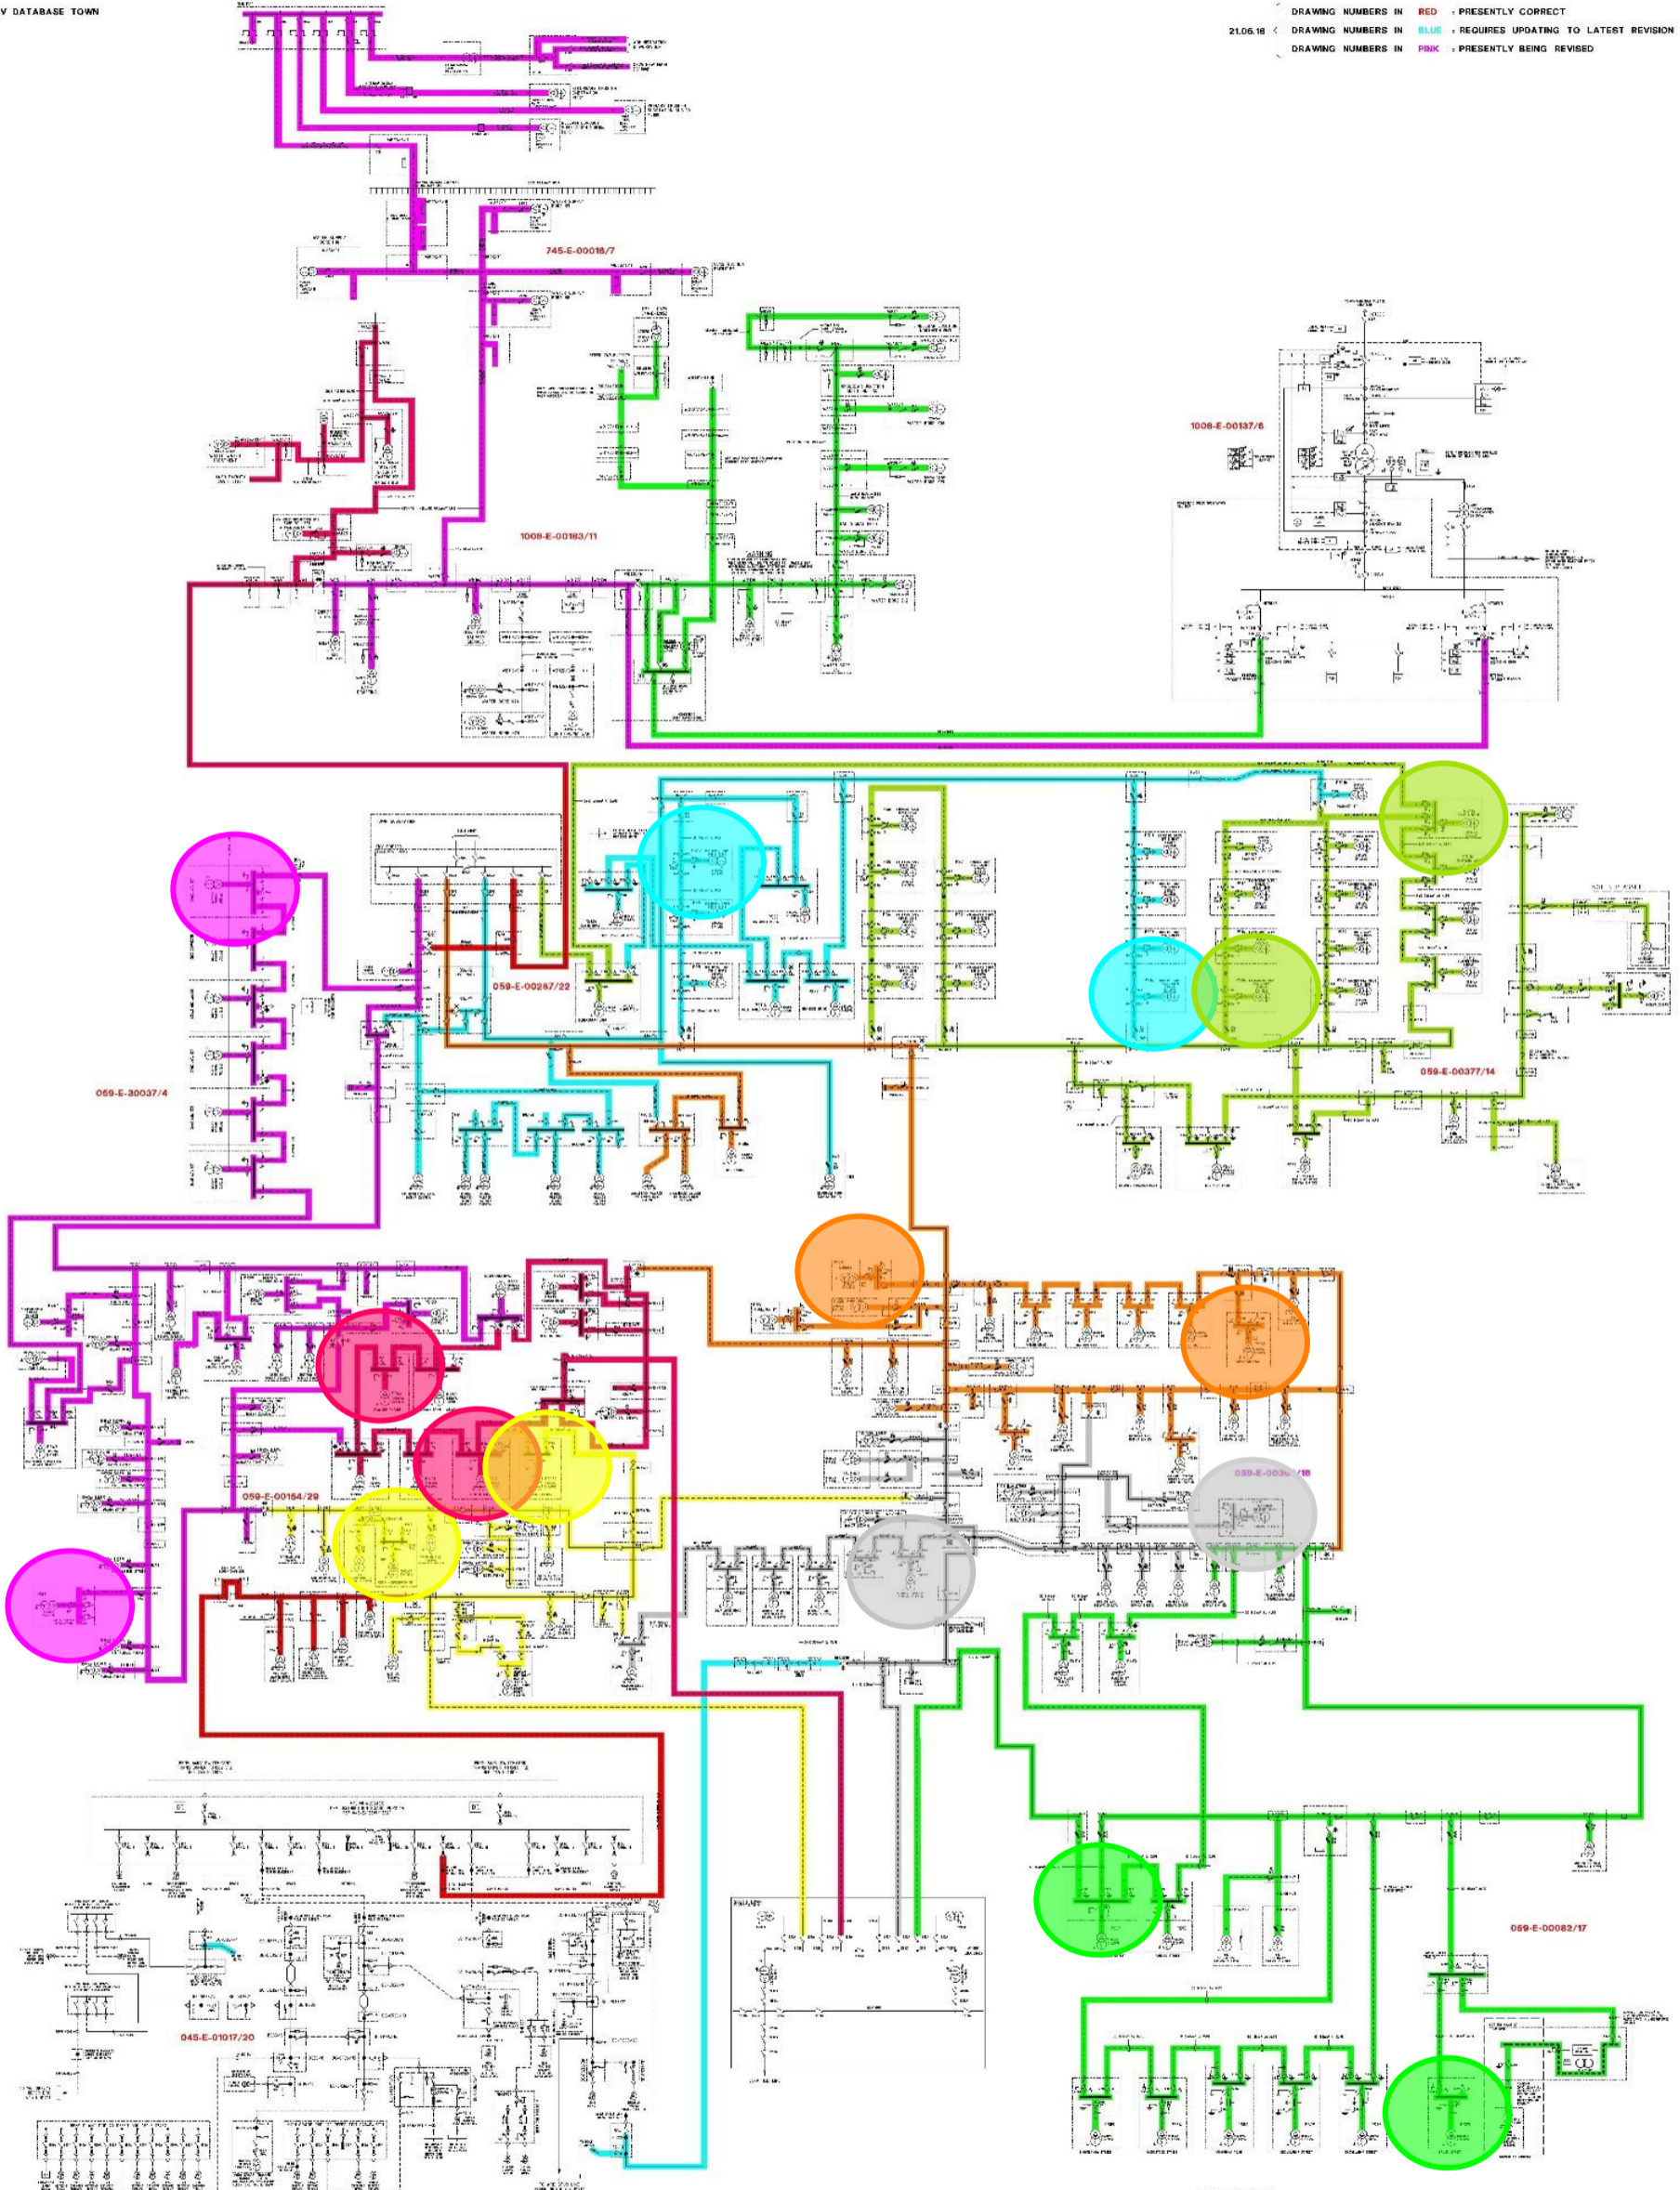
V DATABASE TOWN

21.06.16

DRAWING NUMBERS IN RED : PRESENTLY CORRECT
DRAWING NUMBERS IN BLUE : REQUIRES UPDATING TO LATEST REVISION
DRAWING NUMBERS IN PINK : PRESENTLY BEING REVISED

745-E-00018/7

1008-E-00163/11

1008-E-00137/6

059-E-00287/22

059-E-30037/4

059-E-00377/14

059-E-00154/29

059-E-003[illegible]/18

045-E-01017/20

059-E-00082/17